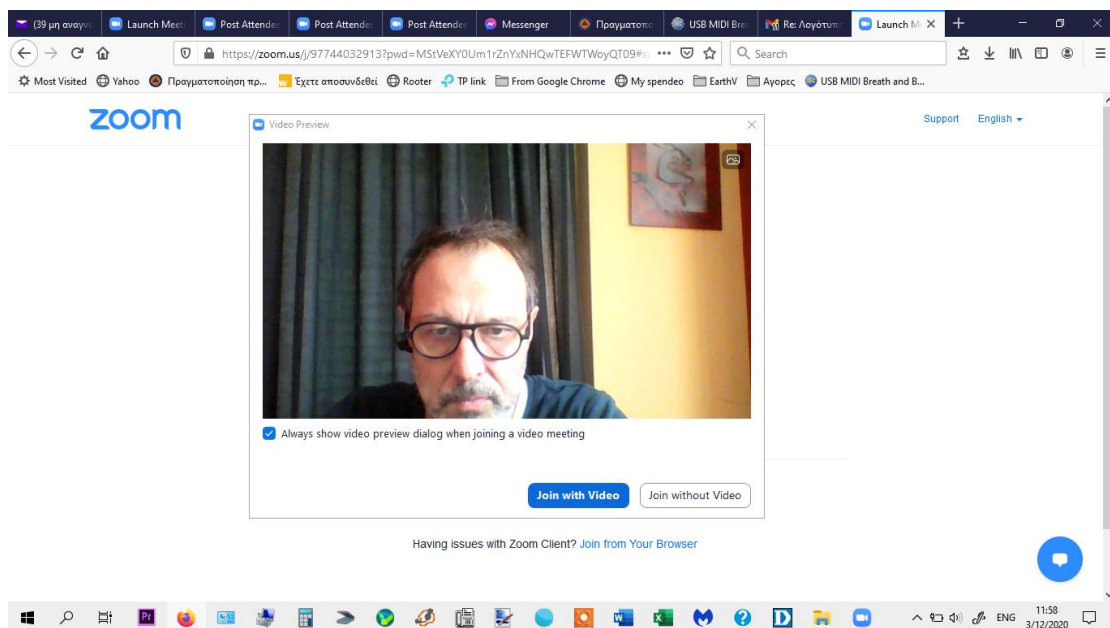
(39 μη αναγνω | Launch Meet | Post Attendee | Post Attendee | Post Attendee | Messenger | Πραγματοπο | USB MIDI Bre | Re: Λογότυπ | Launch M

https://zoom.us/j/97744032913?pwd=MStVeXY0Um1rZnYxNHQwTEFWTWoyQT09#s ••• Search

Most Visited Yahoo Πραγματοποίηση πρ... Έχετε αποσυνδεθεί Rooter TP link From Google Chrome My spendeo EarthV Αγορες USB MIDI Breath and B...

zoom

Support English

Video Preview

Always show video preview dialog when joining a video meeting

Join with Video Join without Video

Having issues with Zoom Client? Join from Your Browser

ENG 11:58 3/12/2020